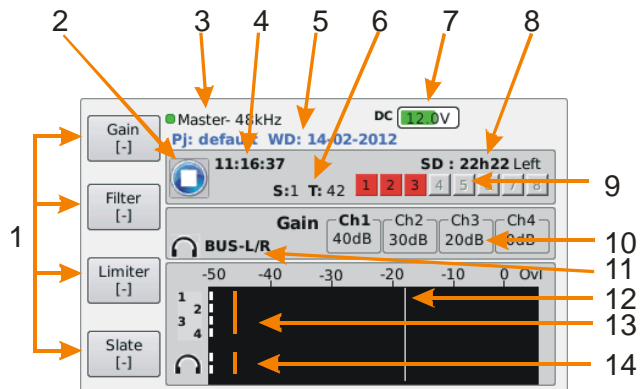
2 3 4 5 6 7 8

Master- 48kHz
DC 12.0V
Pj: default WD: 14-02-2012
11:16:37
SD : 22h22 Left
S:1 T: 42
1 2 3 4 5 6 7 8
9

Gain
[-]
Filter
[-]
Limiter
[-]
Slate
[-]

1

Gain
Ch1 40dB
Ch2 30dB
Ch3 20dB
Ch4 0dB
10
BUS-L/R
11
-50 -40 -30 -20 -10 0 Ovl
12
1 2 3 4
13
14